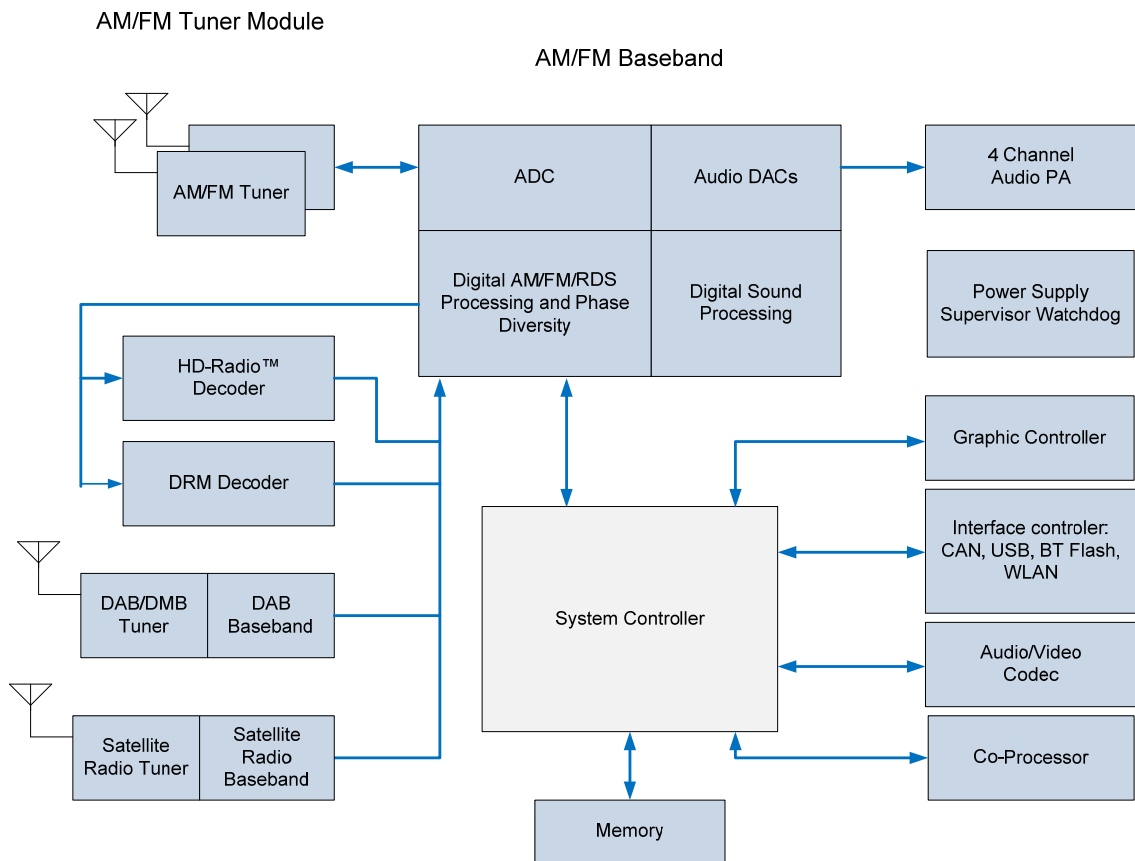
AM/FM Tuner Module

AM/FM Baseband

AM/FM Tuner

ADC

Audio DACs

4 Channel Audio PA

Digital AM/FM/RDS Processing and Phase Diversity

Digital Sound Processing

Power Supply Supervisor Watchdog

HD-Radio™ Decoder

DRM Decoder

Graphic Controller

Interface controler: CAN, USB, BT Flash, WLAN

DAB/DMB Tuner

DAB Baseband

System Controller

Audio/Video Codec

Satellite Radio Tuner

Satellite Radio Baseband

Co-Processor

Memory